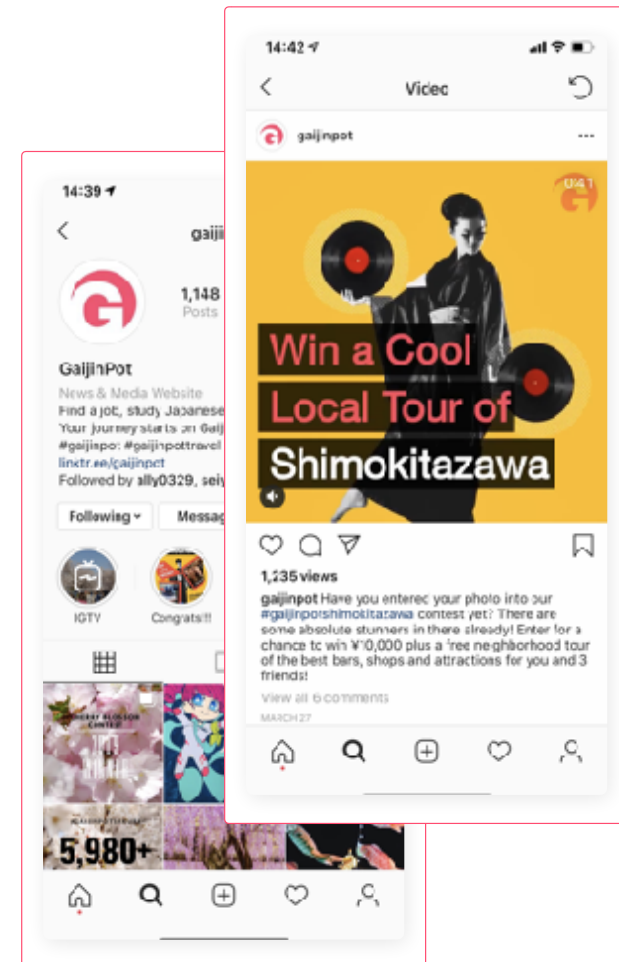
14:42

Video

gaijinpot

Win a Cool Local Tour of Shimokitazawa

1,235 views

gaijinpot Have you entered your photo into our #gaijinpotshimokitazawa contest yet? There are some absolute stunners in there already! Enter for a chance to win ¥10,000 plus a free neighborhood tour of the best bars, shops and attractions for you and 3 friends!

View all 6 comments

MARCH 27

14:39

gaiji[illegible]

1,148
Posts

GaijinPot
News & Media Website
Find a job, study Japanese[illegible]
Your journey starts on Gaij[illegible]
#gaijinpot #gaijinpottravel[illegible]
linktr.ee/gaijinpot
Followed by ally0329, sei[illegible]

Following
Messag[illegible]

IGTV
Congrats!!!

CHERRY BLOSSOM CONTEST

5,980+